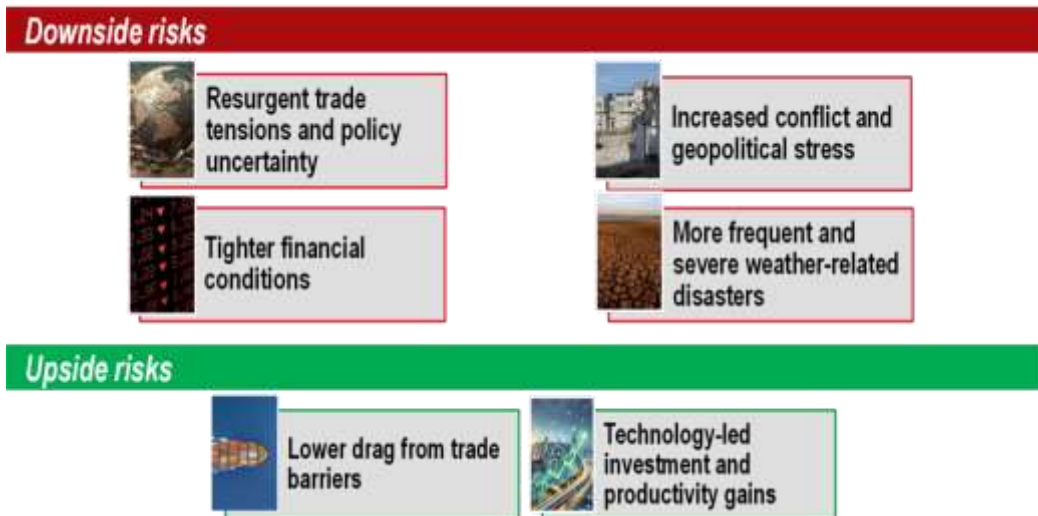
Downside risks

Resurgent trade tensions and policy uncertainty

Increased conflict and geopolitical stress

Tighter financial conditions

More frequent and severe weather-related disasters

Upside risks

Lower drag from trade barriers

Technology-led investment and productivity gains